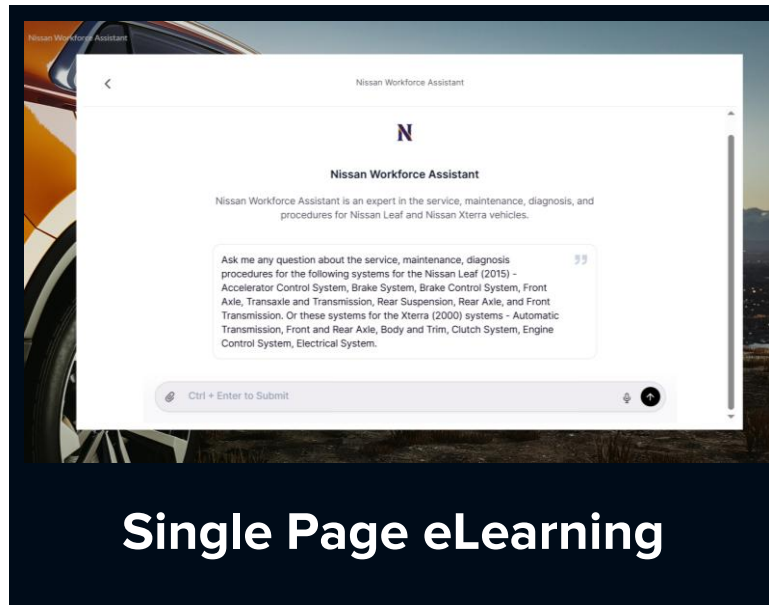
Nissan Workforce Assistant

<

Nissan Workforce Assistant

N

Nissan Workforce Assistant

Nissan Workforce Assistant is an expert in the service, maintenance, diagnosis, and procedures for Nissan Leaf and Nissan Xterra vehicles.

Ask me any question about the service, maintenance, diagnosis procedures for the following systems for the Nissan Leaf (2015) - Accelerator Control System, Brake System, Brake Control System, Front Axle, Transaxle and Transmission, Rear Suspension, Rear Axle, and Front Transmission. Or these systems for the Xterra (2000) systems - Automatic Transmission, Front and Rear Axle, Body and Trim, Clutch System, Engine Control System, Electrical System.

Ctrl + Enter to Submit

Single Page eLearning